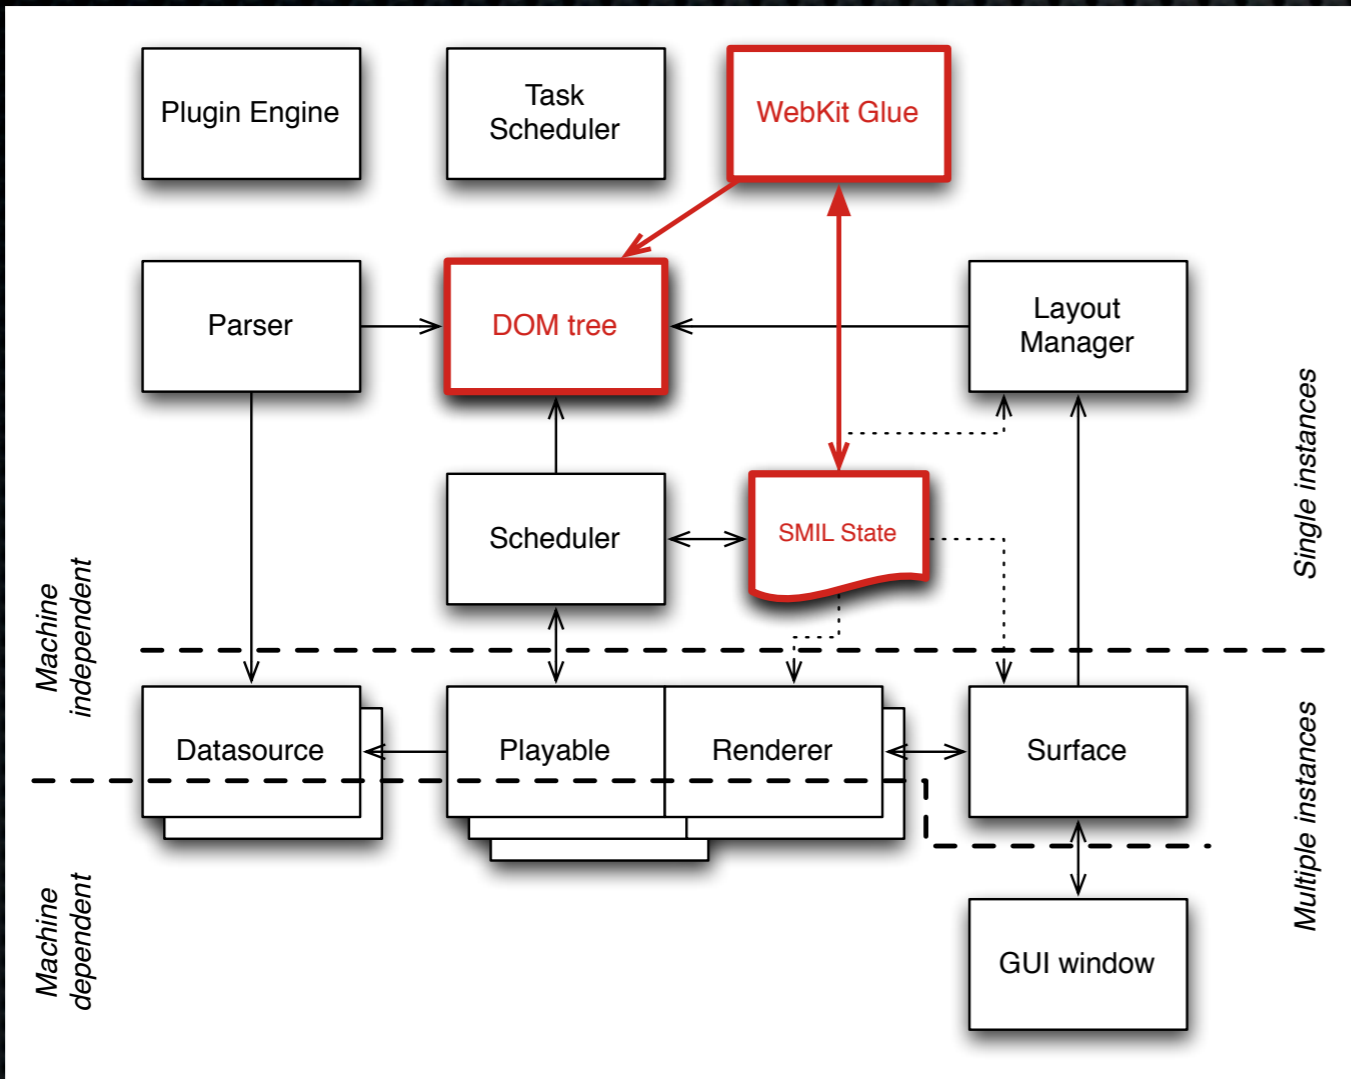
Plugin Engine

Task Scheduler

WebKit Glue

Parser

DOM tree

Layout Manager

Single instances

Scheduler

SMIL State

Machine independent

Datasource

Playable

Renderer

Surface

Multiple instances

Machine dependent

GUI window